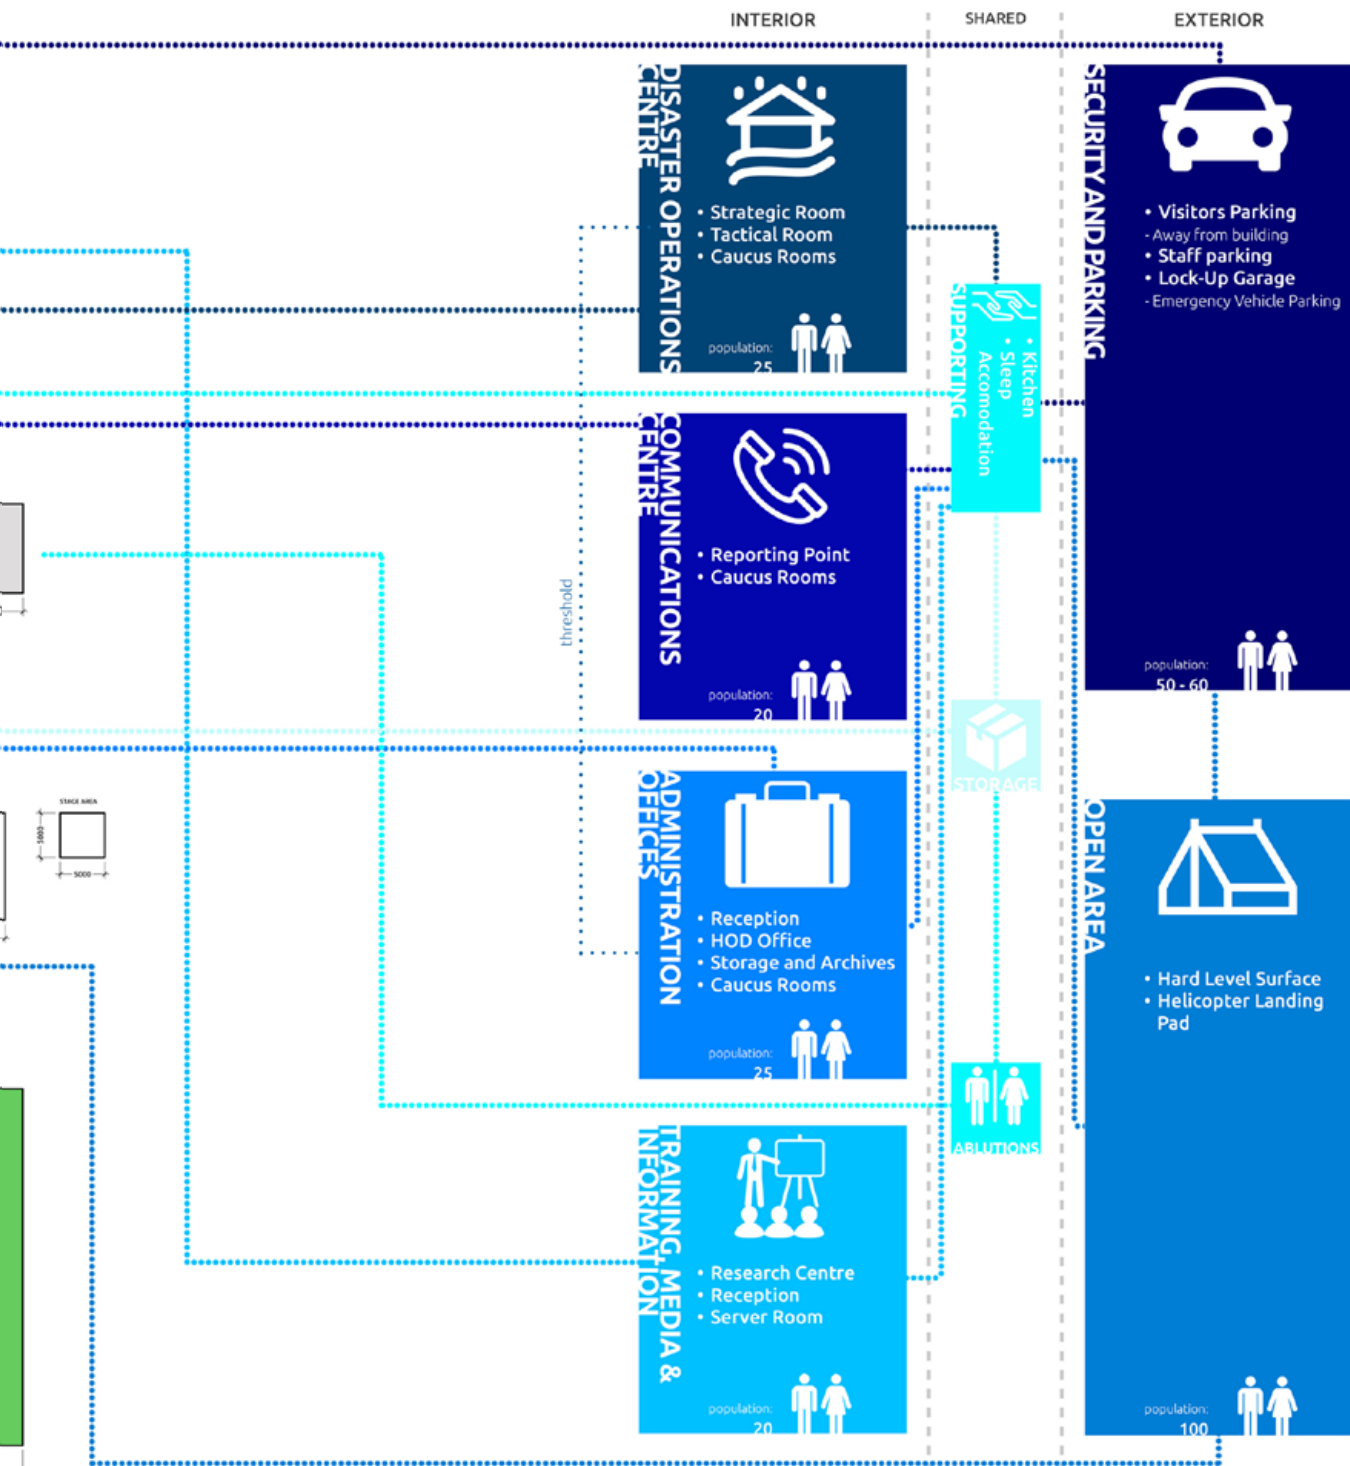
INTERIOR

SHARED

EXTERIOR

DISASTER OPERATIONS CENTRE

• Strategic Room
• Tactical Room
• Caucus Rooms

population: 25

SECURITY AND PARKING

• Visitors Parking
- Away from building
• Staff parking
• Lock-Up Garage
- Emergency Vehicle Parking

population: 50 - 60

SUPPORTING

• Kitchen
• Sleep Accomodation

COMMUNICATIONS CENTRE

• Reporting Point
• Caucus Rooms

population: 20

threshold

STORAGE

STAGE AREA

5000

5000

ADMINISTRATION OFFICES

• Reception
• HOD Office
• Storage and Archives
• Caucus Rooms

population: 25

OPEN AREA

• Hard Level Surface
• Helicopter Landing Pad

ABLUTIONS

TRAINING, MEDIA & INFORMATION

• Research Centre
• Reception
• Server Room

population: 20

population: 100